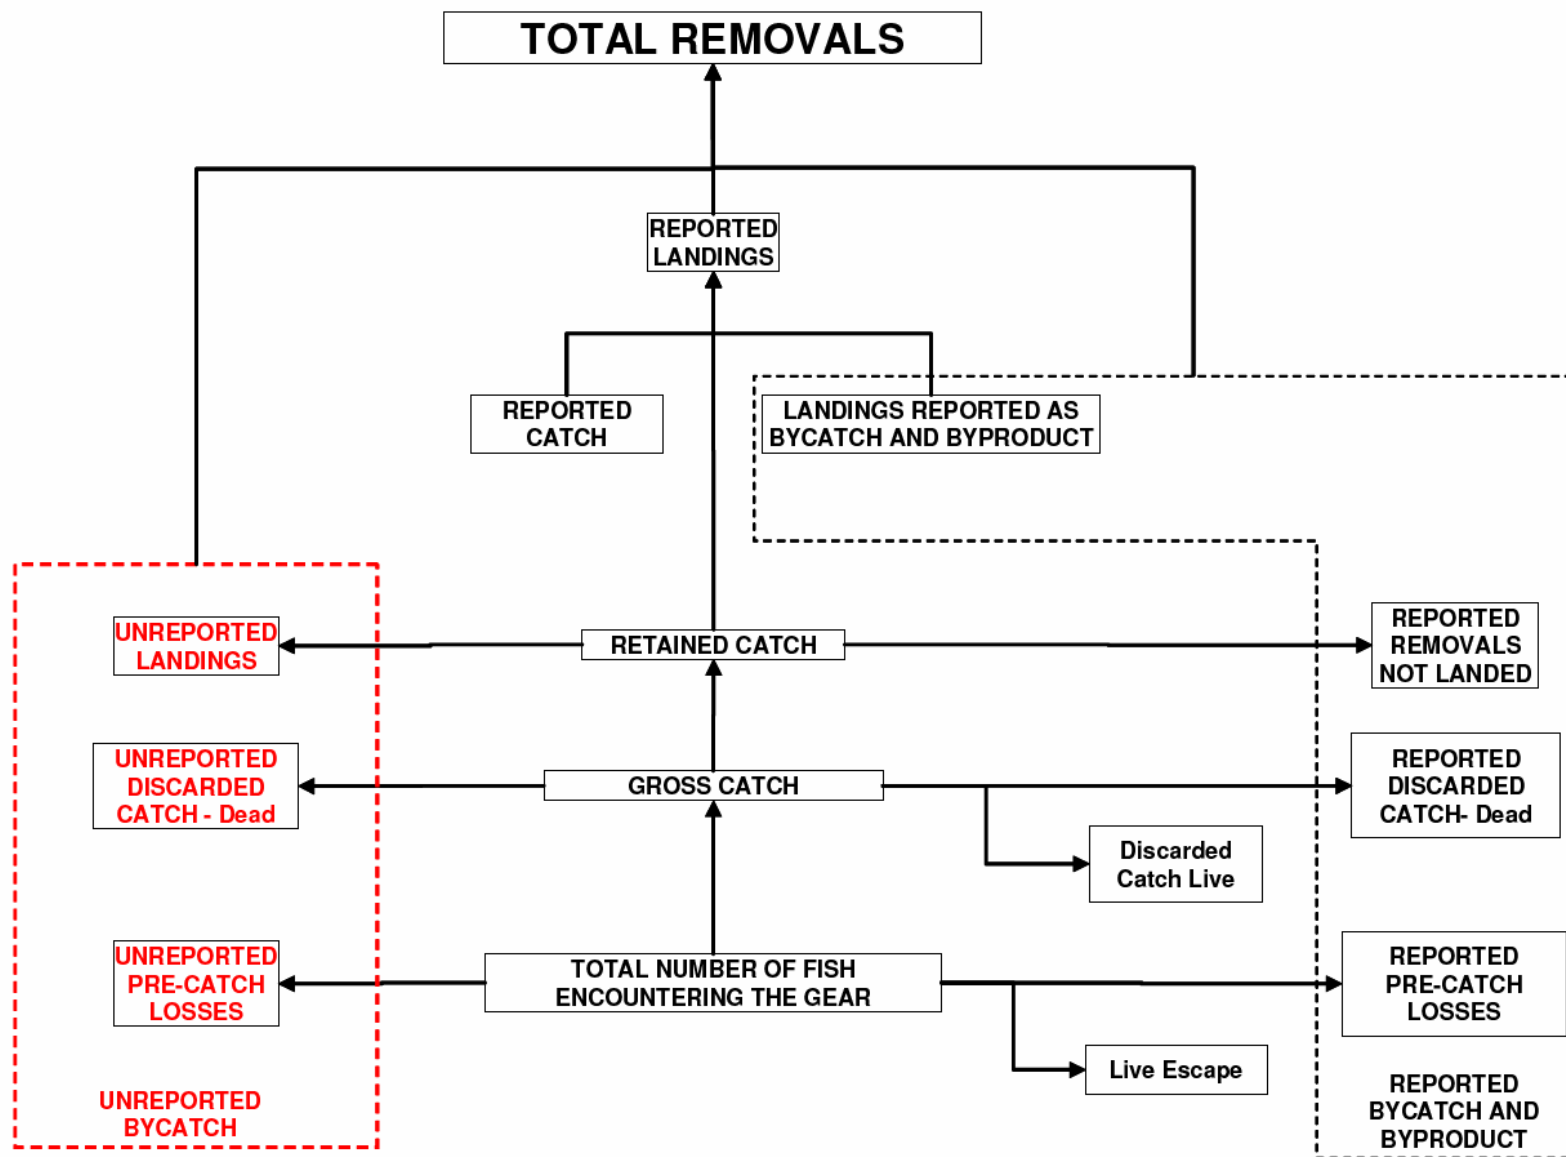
TOTAL REMOVALS

REPORTED LANDINGS

REPORTED CATCH

LANDINGS REPORTED AS BYCATCH AND BYPRODUCT

UNREPORTED LANDINGS

RETAINED CATCH

REPORTED REMOVALS NOT LANDED

UNREPORTED DISCARDED CATCH - Dead

GROSS CATCH

REPORTED DISCARDED CATCH- Dead

Discarded Catch Live

UNREPORTED PRE-CATCH LOSSES

TOTAL NUMBER OF FISH ENCOUNTERING THE GEAR

REPORTED PRE-CATCH LOSSES

Live Escape

UNREPORTED BYCATCH

REPORTED BYCATCH AND BYPRODUCT